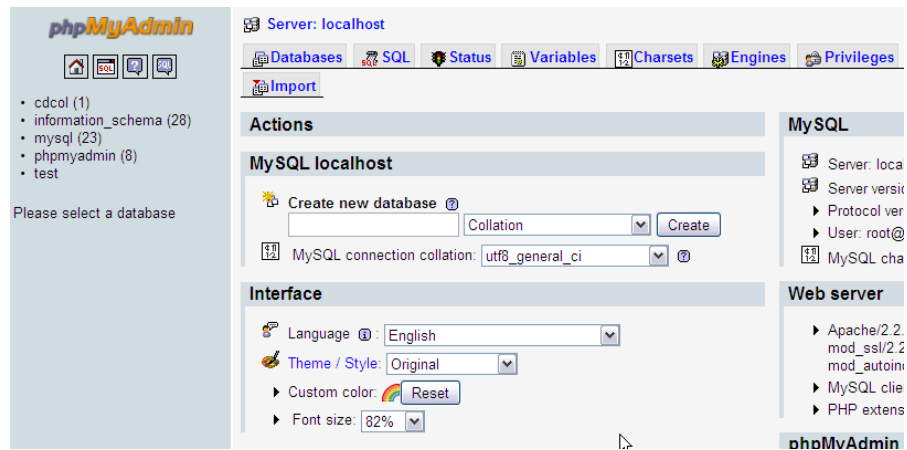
phpMyAdmin

- cdcol (1)
- information_schema (28)
- mysql (23)
- phpmyadmin (8)
- test

Please select a database

Server: localhost

Databases | SQL | Status | Variables | Charsets | Engines | Privileges | Import

Actions

MySQL localhost

Create new database

Collation

Create

MySQL connection collation: utf8_general_ci

Interface

Language : English

Theme / Style: Original

Custom color: Reset

Font size: 82%

MySQL

Server: loca

Server versi

Protocol ver

User: root@

MySQL cha

Web server

Apache/2.2. mod_ssl/2.2 mod_autoin

MySQL clie

PHP extens

phpMyAdmin